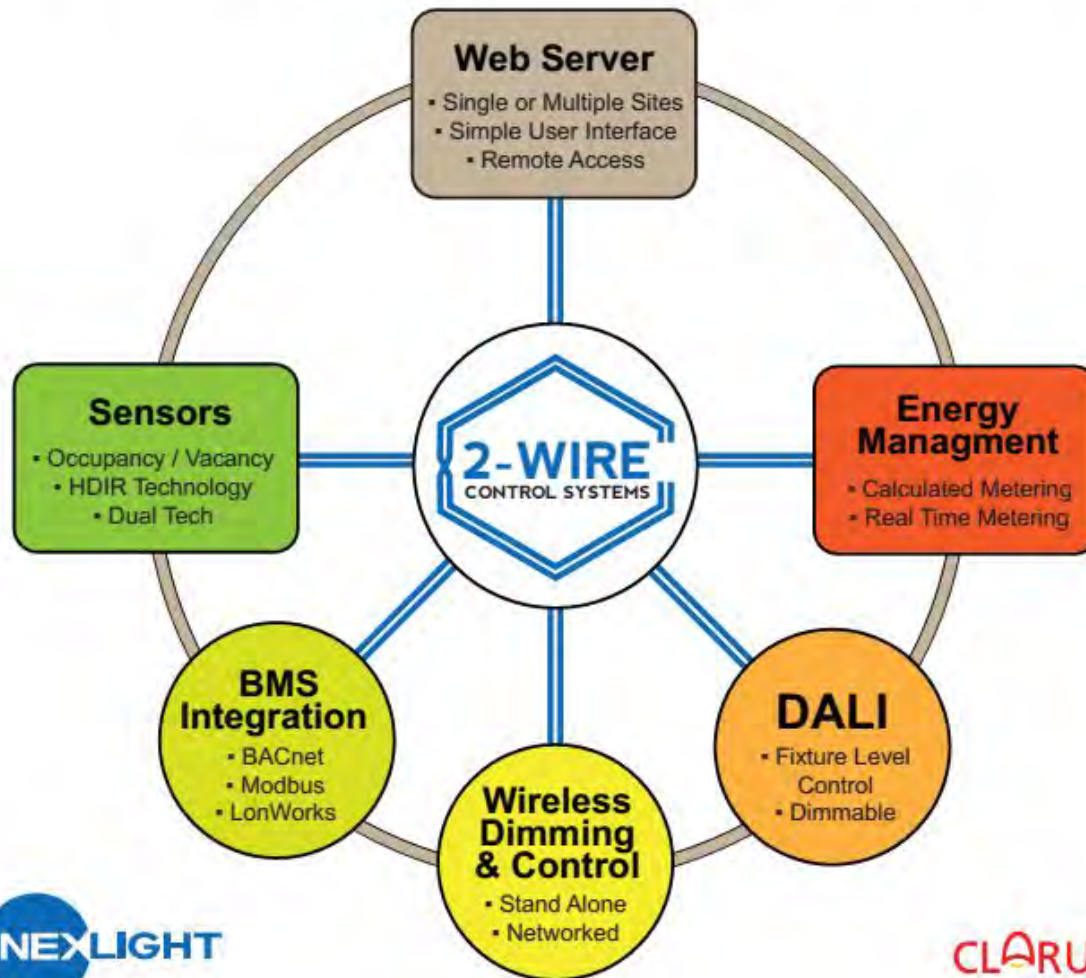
Web Server
• Single or Multiple Sites
• Simple User Interface
• Remote Access

Sensors
• Occupancy / Vacancy
• HDIR Technology
• Dual Tech

2-WIRE
CONTROL SYSTEMS

Energy Managment
• Calculated Metering
• Real Time Metering

BMS Integration
• BACnet
• Modbus
• LonWorks

DALI
• Fixture Level Control
• Dimmable

Wireless Dimming & Control
• Stand Alone
• Networked

NEXLIGHT

CLARU